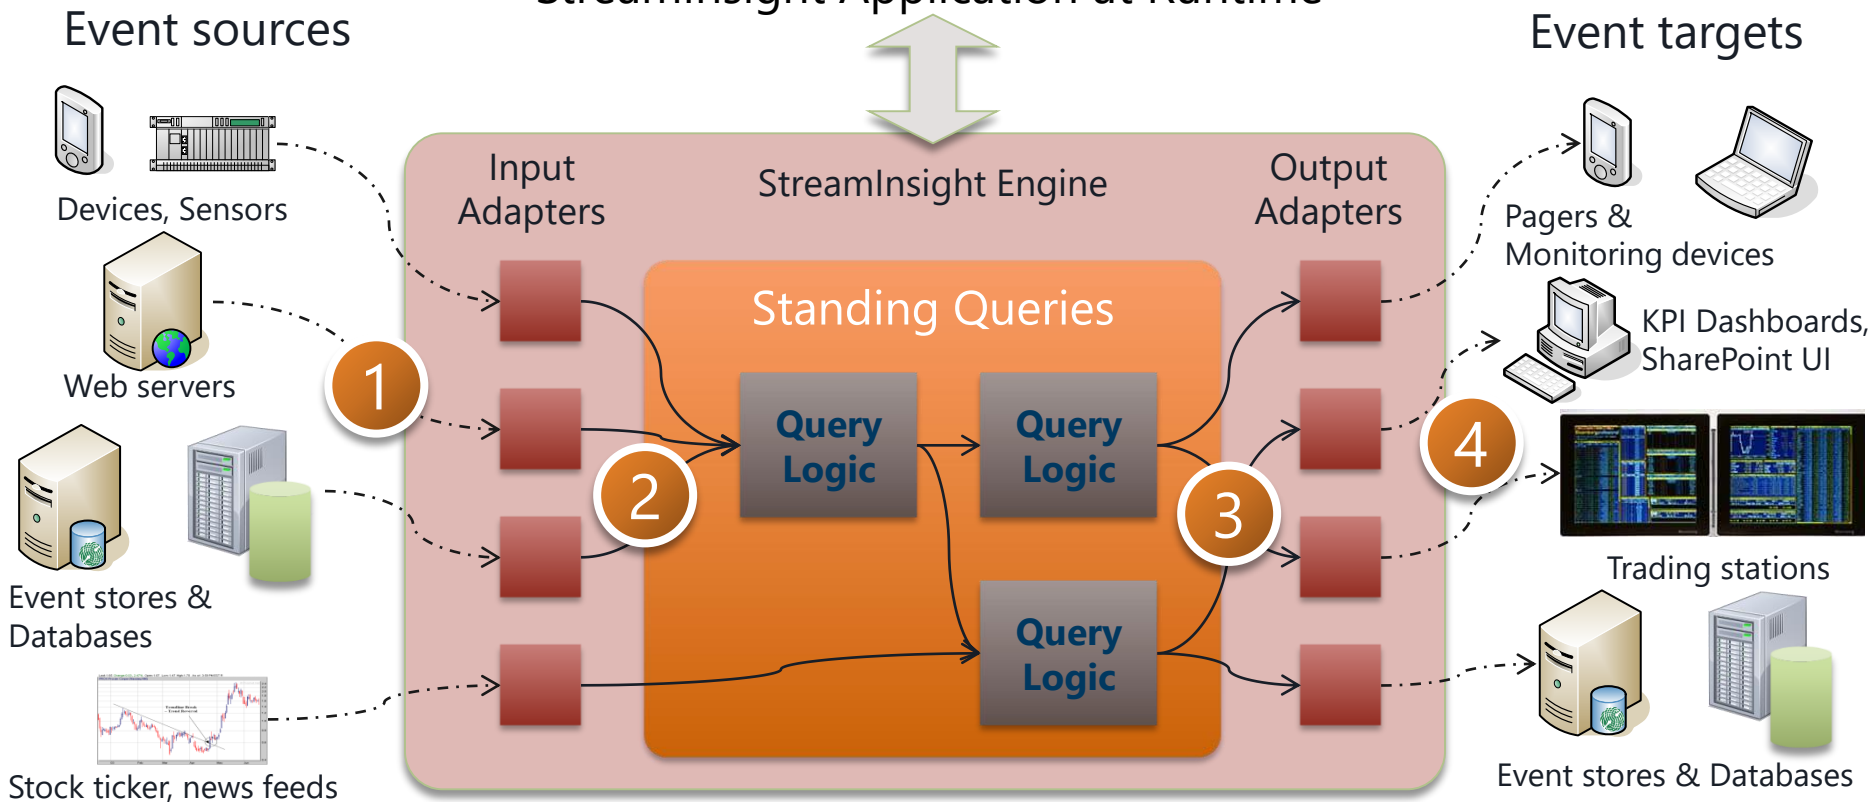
Event sources

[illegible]

Event targets

Devices, Sensors

Web servers

Event stores & Databases

Stock ticker, news feeds

Input Adapters

StreamInsight Engine

Output Adapters

Standing Queries

Query Logic

Query Logic

Query Logic

1

2

3

4

Pagers & Monitoring devices

KPI Dashboards, SharePoint UI

Trading stations

Event stores & Databases